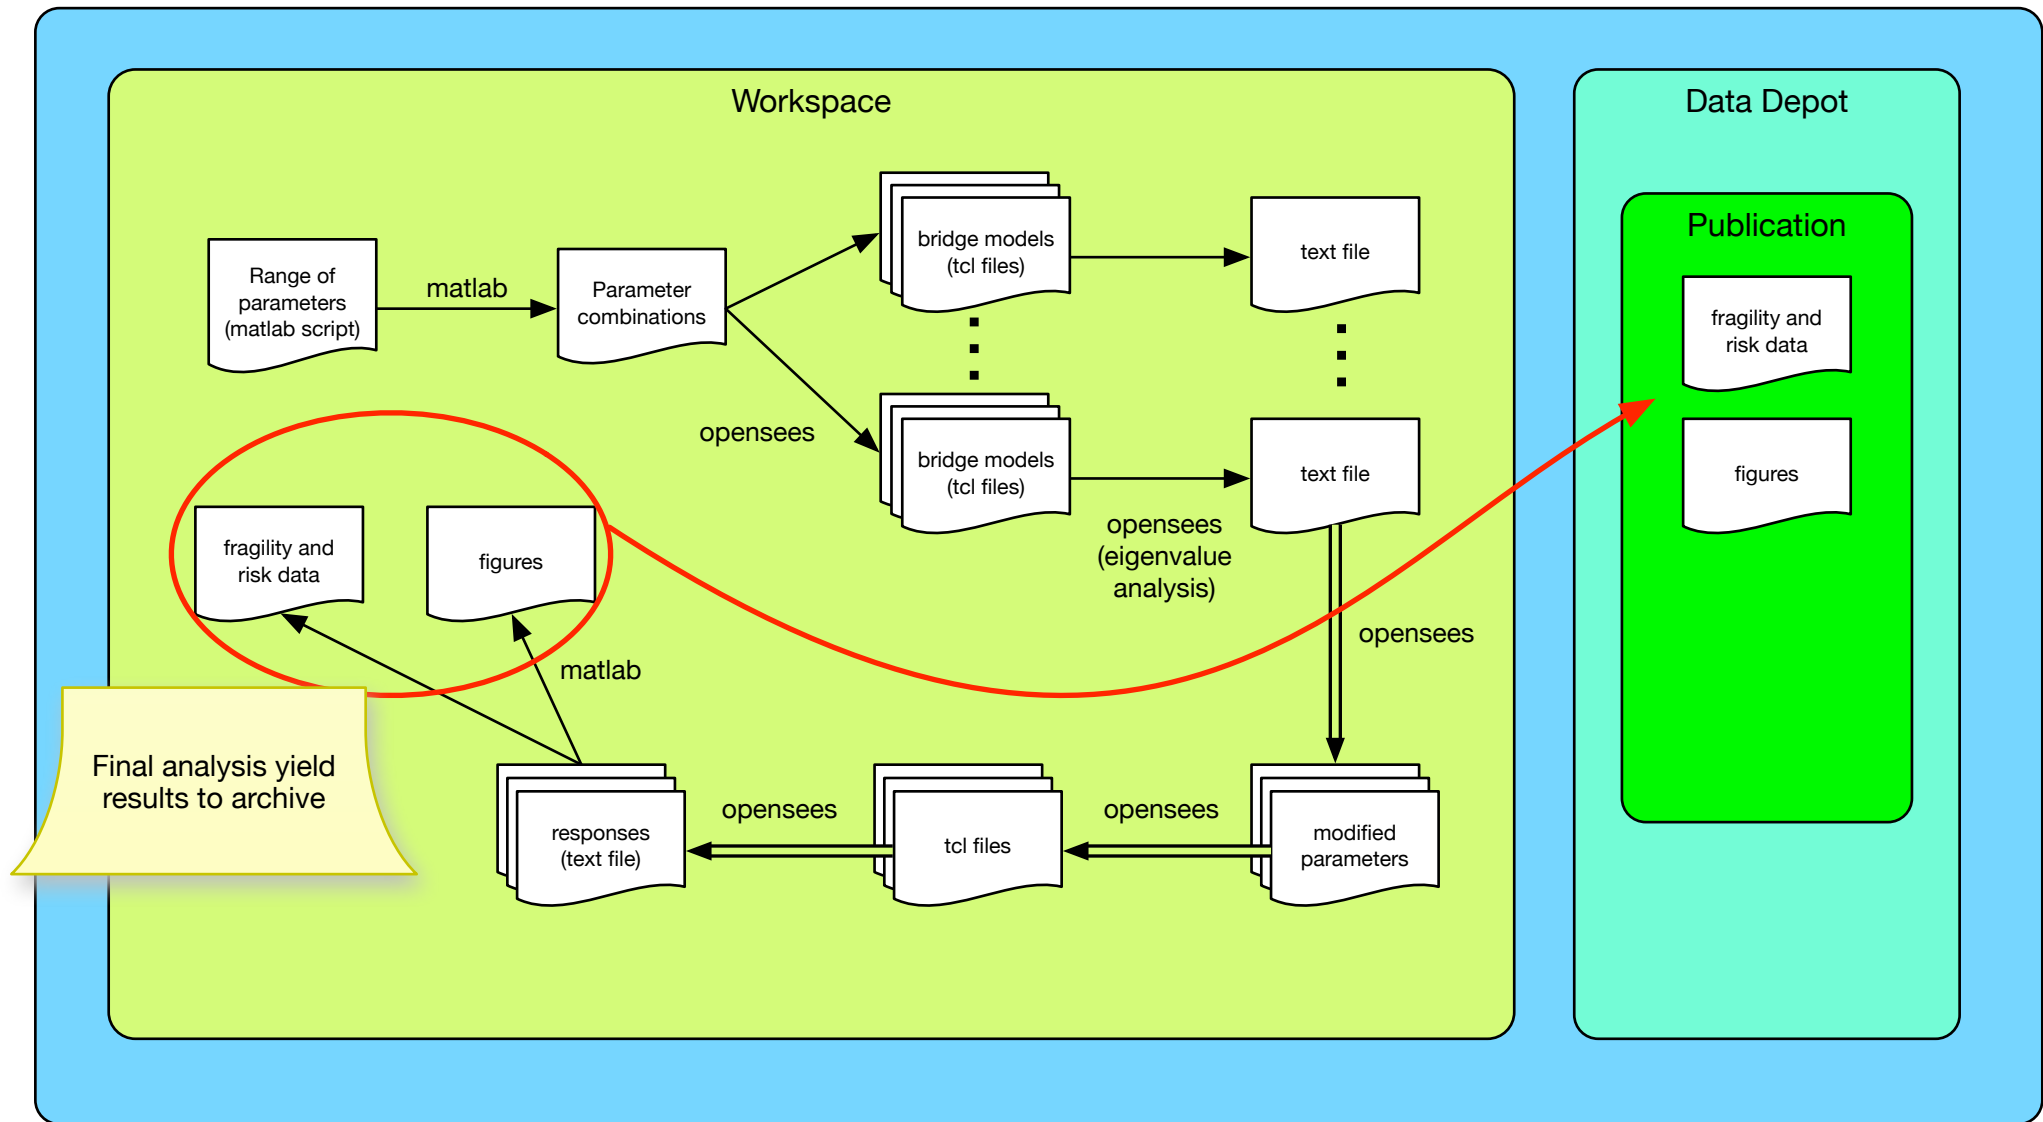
Workspace

Data Depot

Publication

Range of parameters (matlab script)

matlab

Parameter combinations

bridge models (tcl files)

text file

opensees

bridge models (tcl files)

text file

fragility and risk data

figures

opensees (eigenvalue analysis)

opensees

matlab

Final analysis yield results to archive

responses (text file)

opensees

tcl files

opensees

modified parameters

fragility and risk data

figures